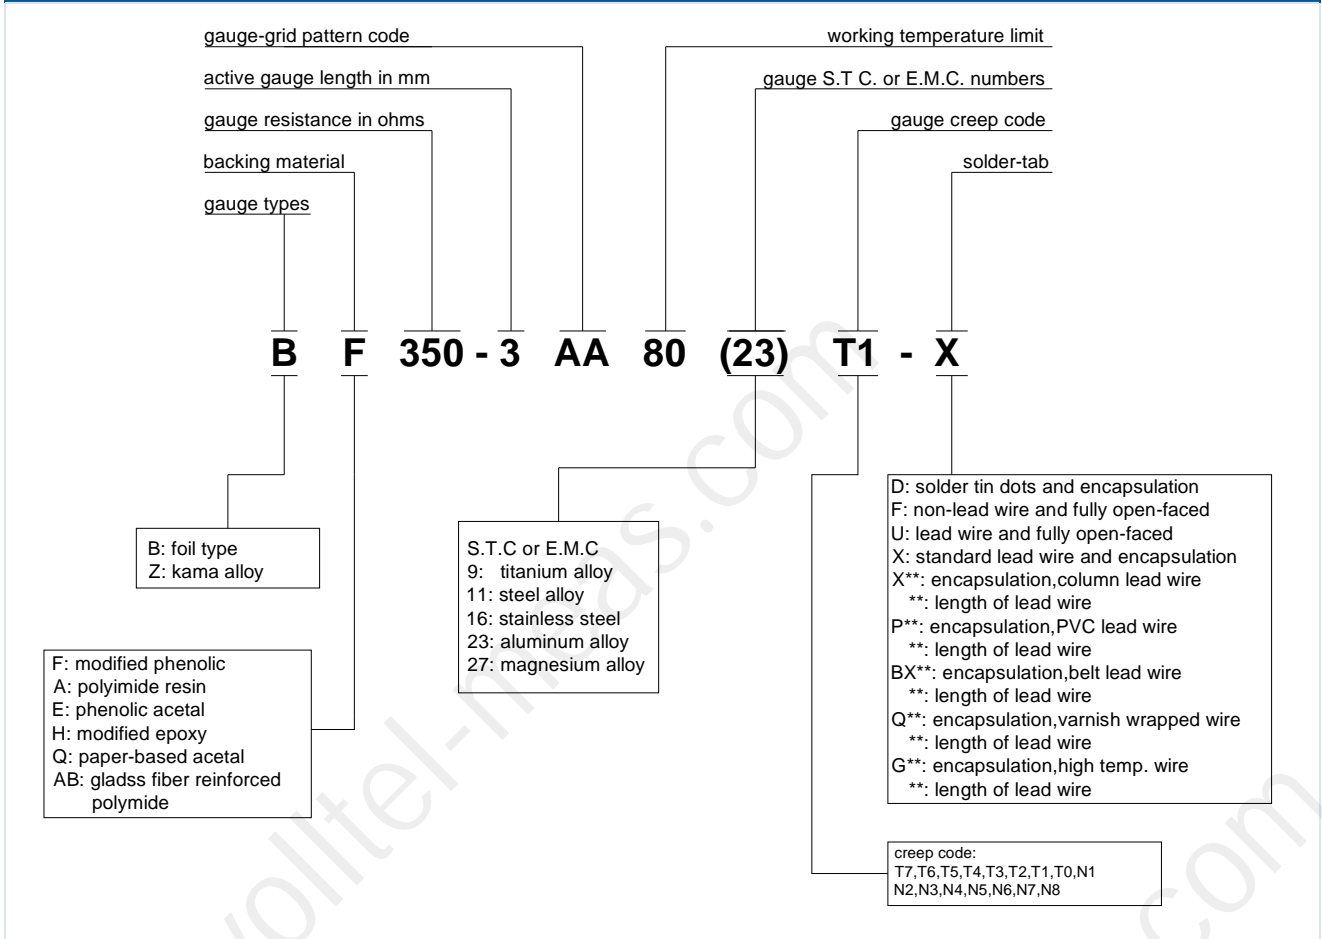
gauge-grid pattern code

active gauge length in mm

gauge resistance in ohms

backing material

gauge types

working temperature limit

gauge S.T C. or E.M.C. numbers

gauge creep code

solder-tab

B F 350 - 3 AA 80 (23) T1 - X

B: foil type
Z: kama alloy

F: modified phenolic
A: polyimide resin
E: phenolic acetal
H: modified epoxy
Q: paper-based acetal
AB: gladss fiber reinforced polymide

S.T.C or E.M.C
9: titanium alloy
11: steel alloy
16: stainless steel
23: aluminum alloy
27: magnesium alloy

D: solder tin dots and encapsulation
F: non-lead wire and fully open-faced
U: lead wire and fully open-faced
X: standard lead wire and encapsulation
X**: encapsulation,column lead wire
**: length of lead wire
P**: encapsulation,PVC lead wire
**: length of lead wire
BX**: encapsulation,belt lead wire
**: length of lead wire
Q**: encapsulation,varnish wrapped wire
**: length of lead wire
G**: encapsulation,high temp. wire
**: length of lead wire

creep code:
T7,T6,T5,T4,T3,T2,T1,T0,N1
N2,N3,N4,N5,N6,N7,N8

voltel-meas.com
.com